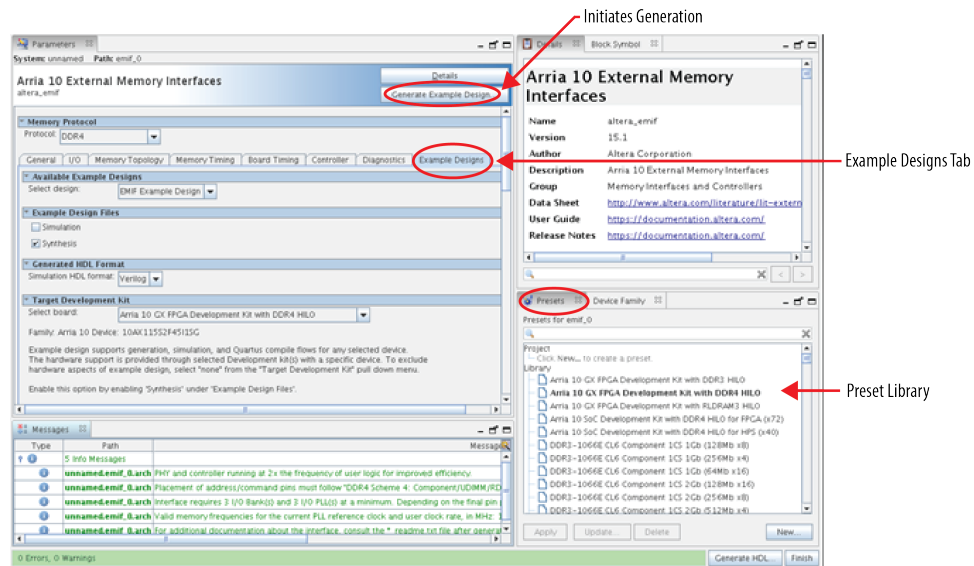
Initiates Generation

Parameters

System: unnamed Path: emif_0

Arria 10 External Memory Interfaces
altera_emif

Details
Generate Example Design

Memory Protocol
Protocol: DDR4

General | I/O | Memory Topology | Memory Timing | Board Timing | Controller | Diagnostics | Example Designs

Available Example Designs
Select design: EMIF Example Design

Example Design Files
Simulation
Synthesis

Generated HDL Format
Simulation HDL format: Verilog

Target Development Kit
Select board: Arria 10 GX FPGA Development Kit with DDR4 HILO
Family: Arria 10 Device: 10AX115S2F45I1SG

Example design supports generation, simulation, and Quartus compile flows for any selected device. The hardware support is provided through selected Development kit(s) with a specific device. To exclude hardware aspects of example design, select "none" from the "Target Development Kit" pull down menu.

Enable this option by enabling 'Synthesis' under 'Example Design Files'.

Details | Block Symbol

Arria 10 External Memory Interfaces

| | |
|---|---|
| Name | altera_emif |
| Version | 15.1 |
| Author | Altera Corporation |
| Description | Arria 10 External Memory Interfaces |
| Group | Memory Interfaces and Controllers |
| Data Sheet | http://www.altera.com/literature/lit-extern |
| User Guide | https://documentation.altera.com/ |
| Release Notes | https://documentation.altera.com/ |

Example Designs Tab

Presets | Device Family
Presets for emif_0
Project
Click New... to create a preset.
Library
Arria 10 GX FPGA Development Kit with DDR3 HILO
Arria 10 GX FPGA Development Kit with DDR4 HILO
Arria 10 GX FPGA Development Kit with RLDRAM3 HILO
Arria 10 SoC Development Kit with DDR4 HILO for FPGA (x72)
Arria 10 SoC Development Kit with DDR4 HILO for HPS (x40)
DDR3-1066E CL6 Component 1CS 1Gb (128Mb x8)
DDR3-1066E CL6 Component 1CS 1Gb (256Mb x4)
DDR3-1066E CL6 Component 1CS 1Gb (64Mb x16)
DDR3-1066E CL6 Component 1CS 2Gb (128Mb x16)
DDR3-1066E CL6 Component 1CS 2Gb (256Mb x8)
DDR3-1066E CL6 Component 1CS 2Gb (512Mb x4)

Preset Library

Apply | Update... | Delete | New...

Messages

| Type | Path | Message |
|---|---|---|
| | 5 Info Messages | |
| | unnamed.emif_0.arch | PHY and controller running at 2x the frequency of user logic for improved efficiency. |
| | unnamed.emif_0.arch | Placement of address/command pins must follow "DDR4 Scheme 4: Component/UDIMM/RD |
| | unnamed.emif_0.arch | Interface requires 3 I/O Bank(s) and 3 I/O PLL(s) at a minimum. Depending on the final pin |
| | unnamed.emif_0.arch | Valid memory frequencies for the current PLL reference clock and user clock rate, in MHz: |
| | unnamed.emif_0.arch | For additional documentation about the interface, consult the *_readme.txt file after genera |

0 Errors, 0 Warnings

Generate HDL... | Finish